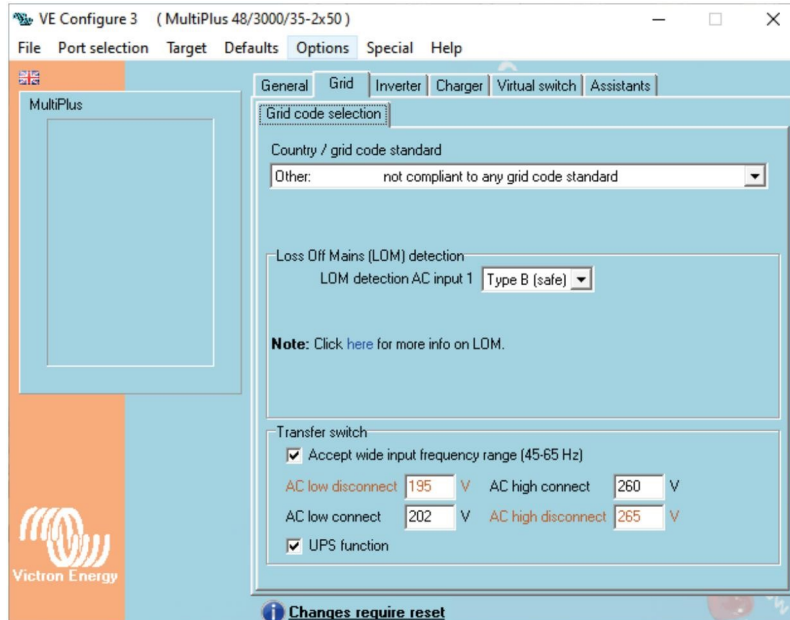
VE Configure 3 ( MultiPlus 48/3000/35-2x50 )

File Port selection Target Defaults Options Special Help

MultiPlus

General Grid Inverter Charger Virtual switch Assistants

Grid code selection

Country / grid code standard

Other: not compliant to any grid code standard

Loss Off Mains (LOM) detection

LOM detection AC input 1 Type B (safe)

Note: Click here for more info on LOM.

Transfer switch

Accept wide input frequency range (45-65 Hz)

AC low disconnect 195 V AC high connect 260 V

AC low connect 202 V AC high disconnect 265 V

UPS function

Victron Energy

Changes require reset